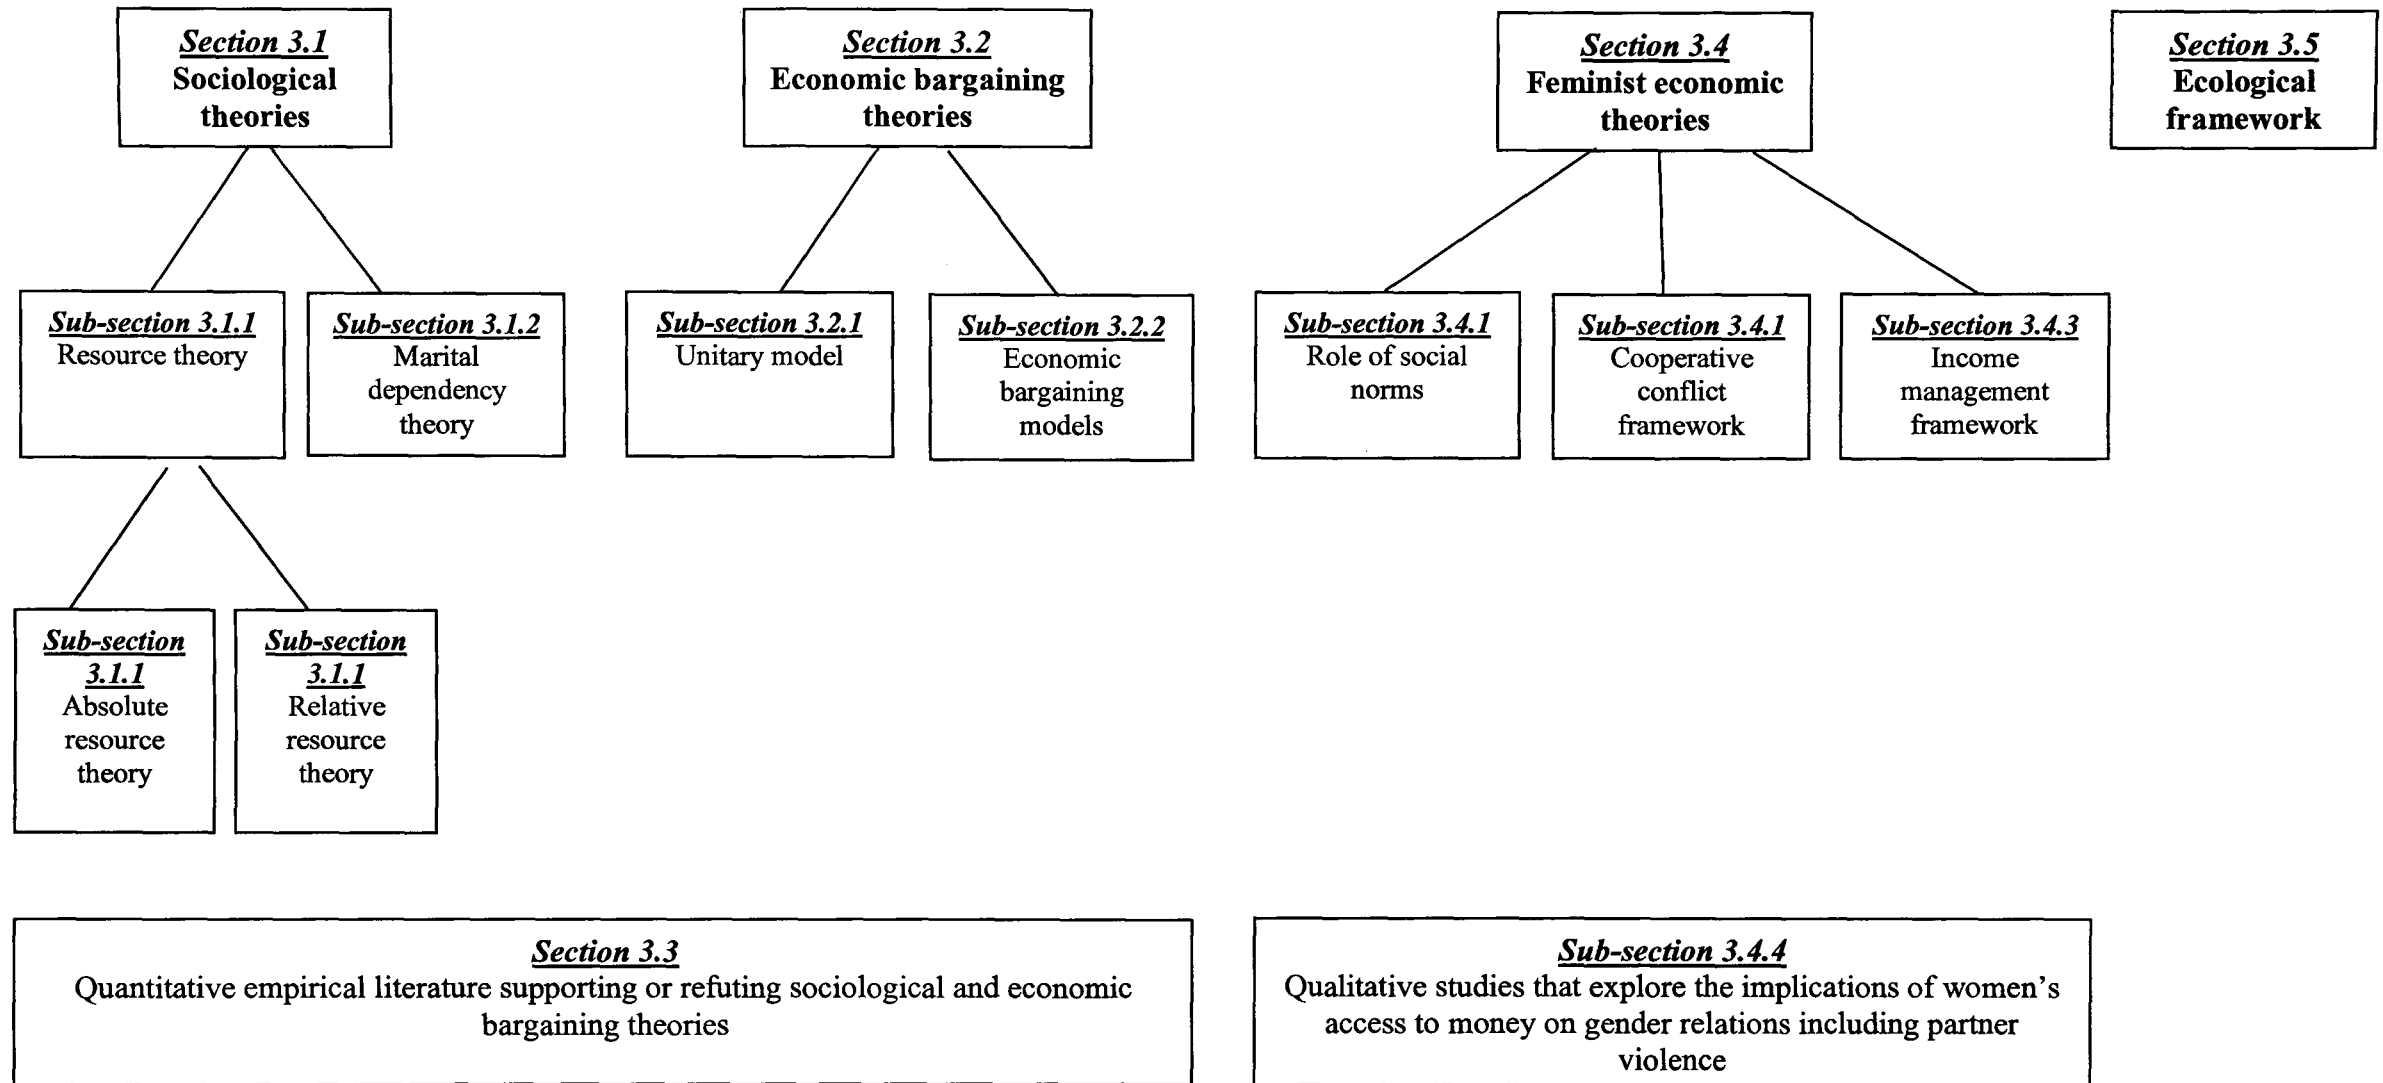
Section 3.1
Sociological theories

Section 3.2
Economic bargaining theories

Section 3.4
Feminist economic theories

Section 3.5
Ecological framework

Sub-section 3.1.1
Resource theory

Sub-section 3.1.2
Marital dependency theory

Sub-section 3.2.1
Unitary model

Sub-section 3.2.2
Economic bargaining models

Sub-section 3.4.1
Role of social norms

Sub-section 3.4.1
Cooperative conflict framework

Sub-section 3.4.3
Income management framework

Sub-section 3.1.1
Absolute resource theory

Sub-section 3.1.1
Relative resource theory

Section 3.3
Quantitative empirical literature supporting or refuting sociological and economic bargaining theories

Sub-section 3.4.4
Qualitative studies that explore the implications of women's access to money on gender relations including partner violence